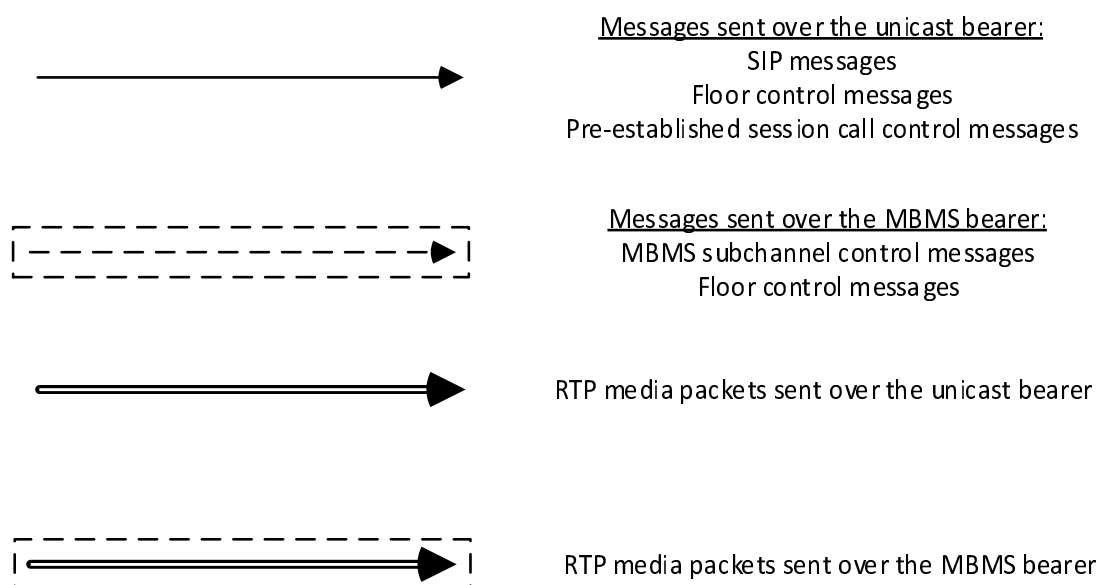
Messages sent over the unicast bearer:
SIP messages
Floor control messages
Pre-established session call control messages

Messages sent over the MBMS bearer:
MBMS subchannel control messages
Floor control messages

RTP media packets sent over the unicast bearer

RTP media packets sent over the MBMS bearer